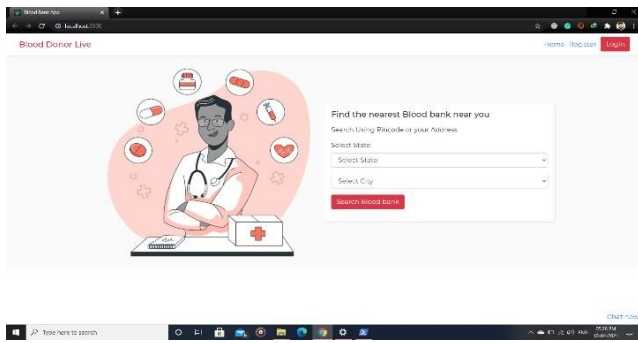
Blood Bank App
localhost:3000

Blood Donor Live

Home Register Login

Find the nearest Blood bank near you

Search Using Pincode or your Address

Select State

Select State

Select City

Search Blood bank

Chat now

Type here to search